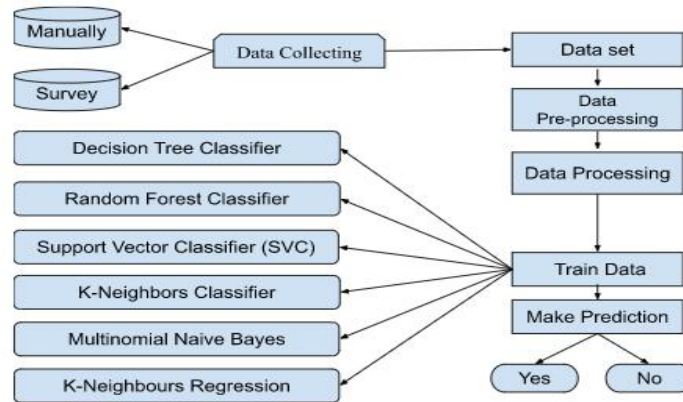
Manually

Survey

Data Collecting

Data set

Data Pre-processing

Data Processing

Train Data

Make Prediction

Yes

No

Decision Tree Classifier

Random Forest Classifier

Support Vector Classifier (SVC)

K-Neighbors Classifier

Multinomial Naive Bayes

K-Neighbours Regression